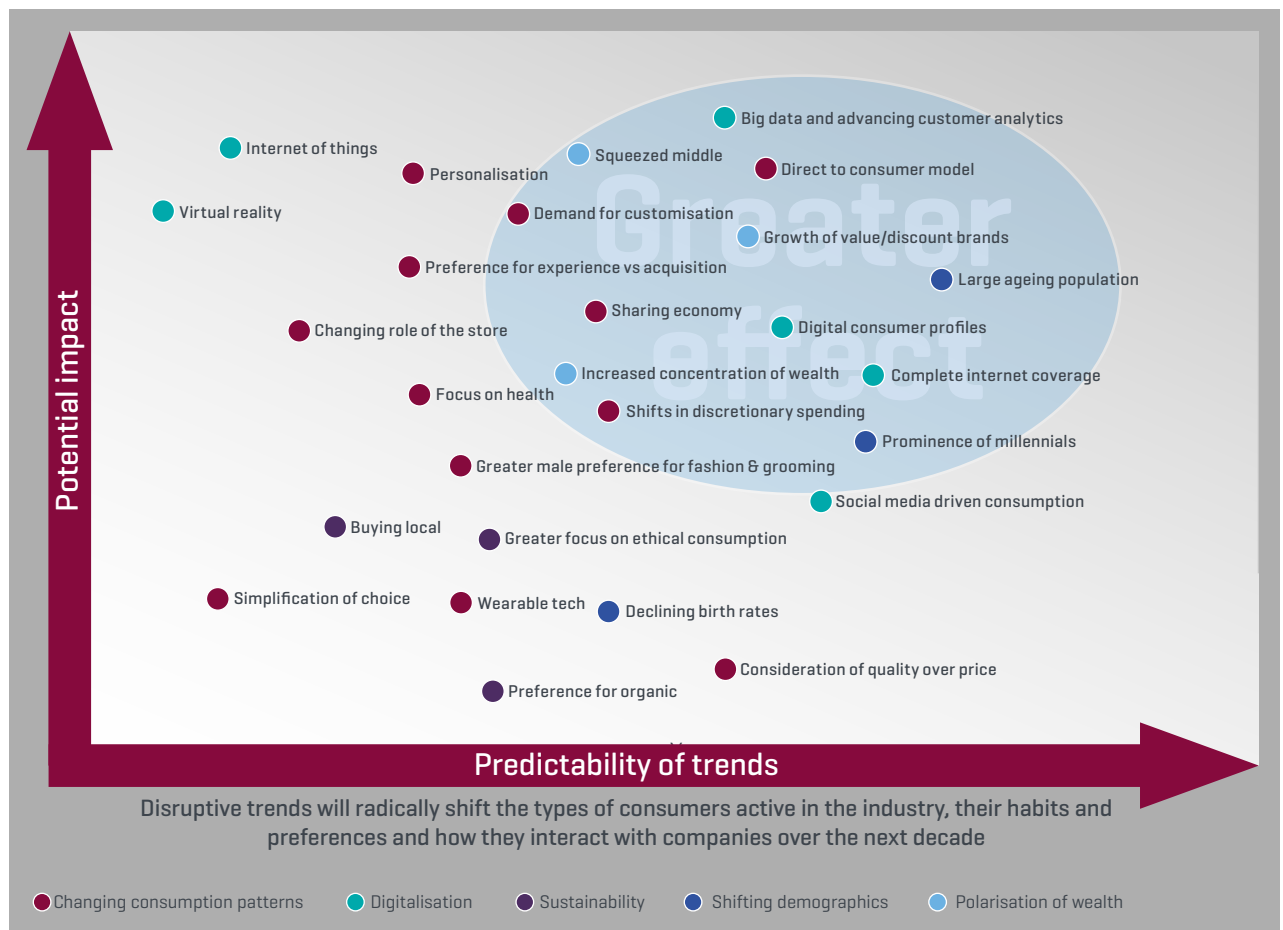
Potential impact

Greater effect

Big data and advancing customer analytics
Internet of things
Squeezed middle
Personalisation
Direct to consumer model
Virtual reality
Demand for customisation
Growth of value/discount brands
Preference for experience vs acquisition
Large ageing population
Sharing economy
Changing role of the store
Digital consumer profiles
Increased concentration of wealth
Complete internet coverage
Focus on health
Shifts in discretionary spending
Prominence of millennials
Greater male preference for fashion & grooming
Social media driven consumption
Buying local
Greater focus on ethical consumption
Simplification of choice
Wearable tech
Declining birth rates
Consideration of quality over price
Preference for organic

Predictability of trends

Disruptive trends will radically shift the types of consumers active in the industry, their habits and preferences and how they interact with companies over the next decade

Changing consumption patterns
Digitalisation
Sustainability
Shifting demographics
Polarisation of wealth